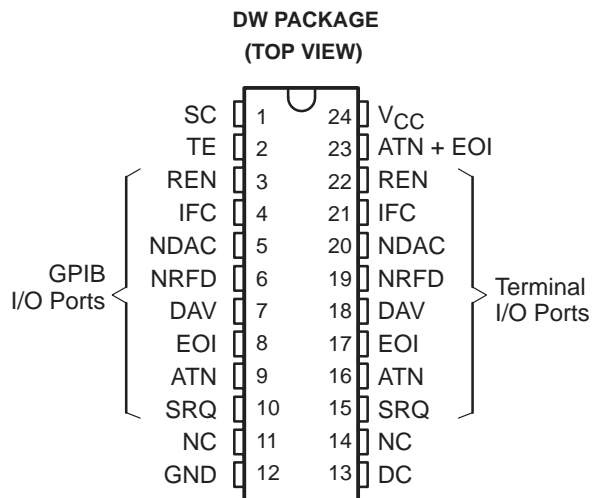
DW PACKAGE
(TOP VIEW)

| | | | |
|---|---|---|---|
| SC | 1 | 24 | $V_{CC}$ |
| TE | 2 | 23 | ATN + EOI |
| REN | 3 | 22 | REN |
| IFC | 4 | 21 | IFC |
| NDAC | 5 | 20 | NDAC |
| NRFD | 6 | 19 | NRFD |
| DAV | 7 | 18 | DAV |
| EOI | 8 | 17 | EOI |
| ATN | 9 | 16 | ATN |
| SRQ | 10 | 15 | SRQ |
| NC | 11 | 14 | NC |
| GND | 12 | 13 | DC |

GPIB I/O Ports

Terminal I/O Ports